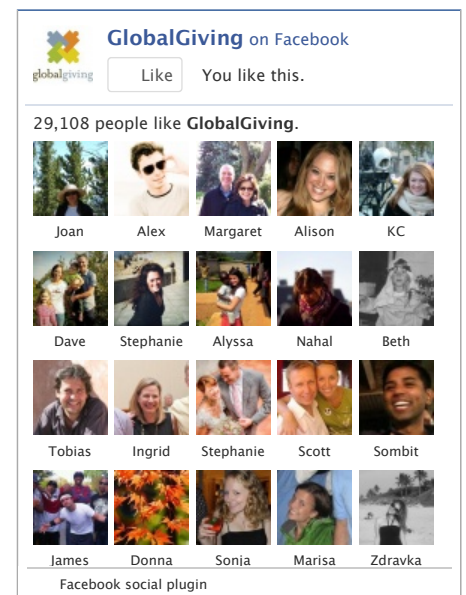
globalgiving

GlobalGiving on Facebook

Like You like this.

29,108 people like GlobalGiving.

Joan Alex Margaret Alison KC

Dave Stephanie Alyssa Nahal Beth

Tobias Ingrid Stephanie Scott Sombit

James Donna Sonja Marisa Zdravka

Facebook social plugin